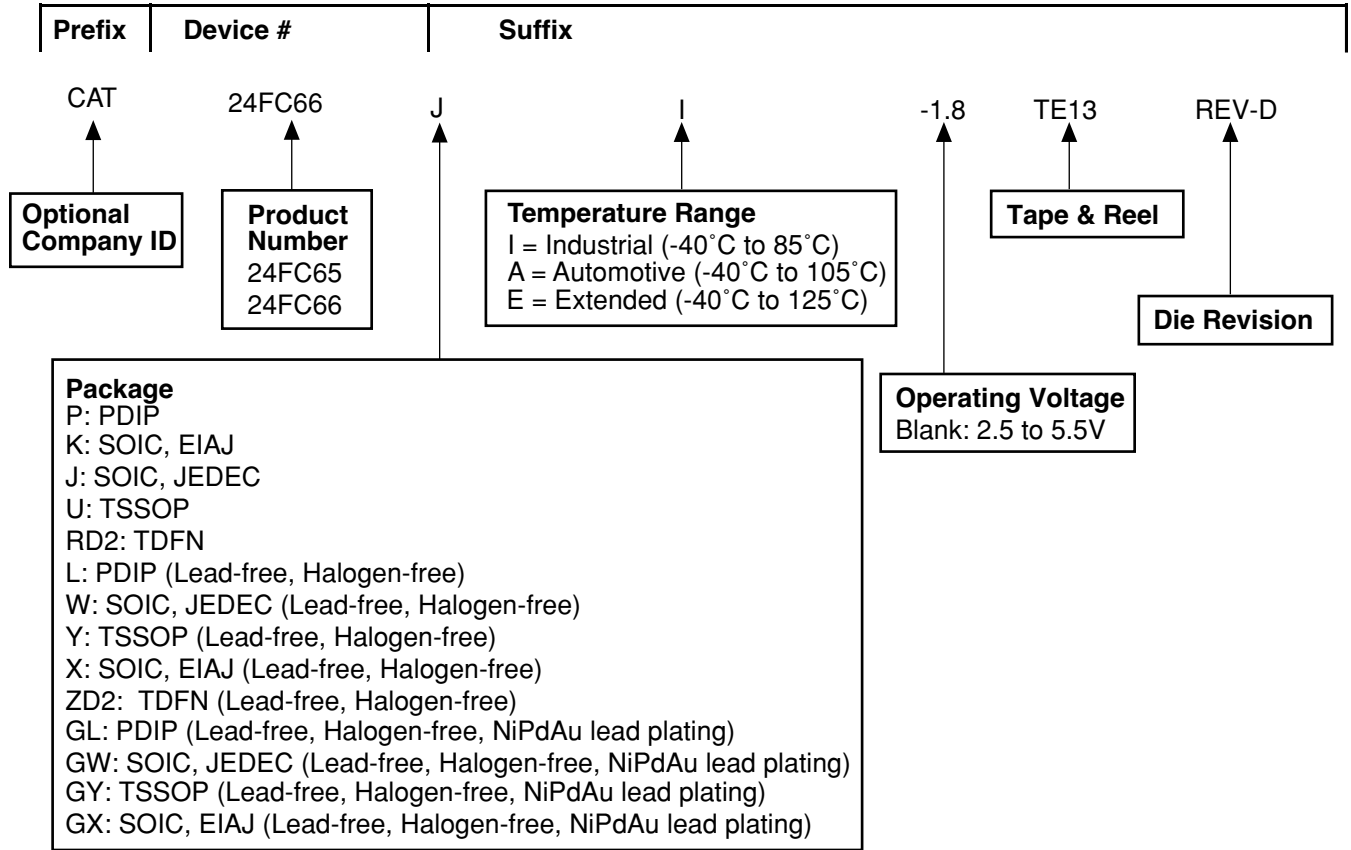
Prefix | Device # | Suffix

CAT 24FC66 J I -1.8 TE13 REV-D

Optional Company ID

Product Number
24FC65
24FC66

Temperature Range
I = Industrial (-40˚C to 85˚C)
A = Automotive (-40˚C to 105˚C)
E = Extended (-40˚C to 125˚C)

Tape & Reel

Die Revision

Package
P: PDIP
K: SOIC, EIAJ
J: SOIC, JEDEC
U: TSSOP
RD2: TDFN
L: PDIP (Lead-free, Halogen-free)
W: SOIC, JEDEC (Lead-free, Halogen-free)
Y: TSSOP (Lead-free, Halogen-free)
X: SOIC, EIAJ (Lead-free, Halogen-free)
ZD2: TDFN (Lead-free, Halogen-free)
GL: PDIP (Lead-free, Halogen-free, NiPdAu lead plating)
GW: SOIC, JEDEC (Lead-free, Halogen-free, NiPdAu lead plating)
GY: TSSOP (Lead-free, Halogen-free, NiPdAu lead plating)
GX: SOIC, EIAJ (Lead-free, Halogen-free, NiPdAu lead plating)

Operating Voltage
Blank: 2.5 to 5.5V